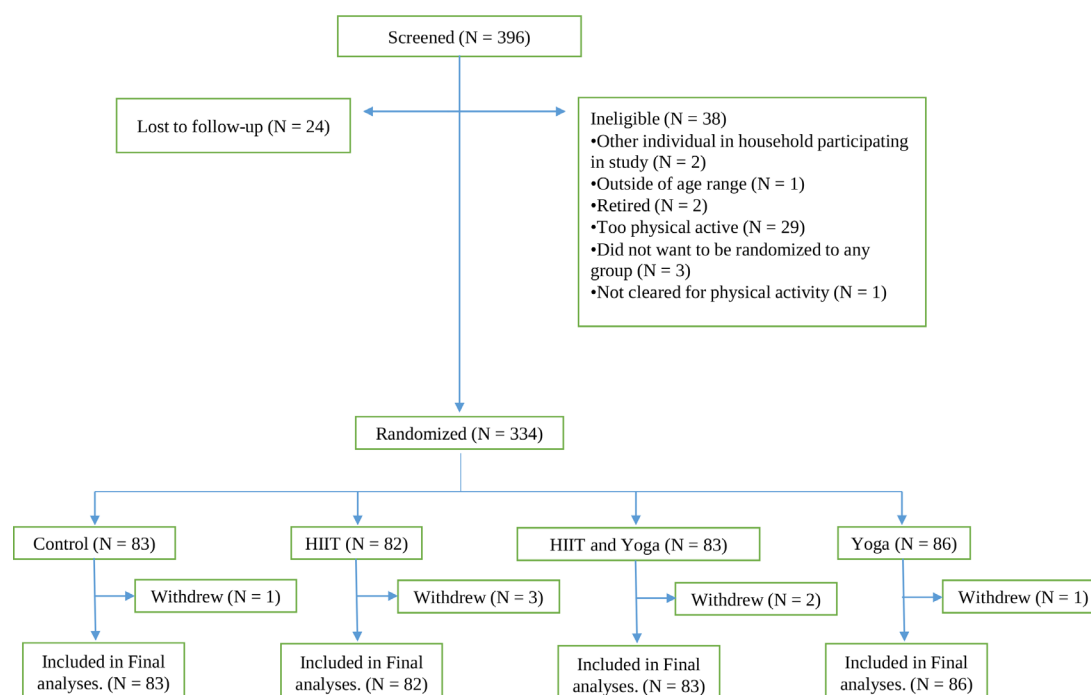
Screened (N = 396)

Lost to follow-up (N = 24)

Ineligible (N = 38)
•Other individual in household participating in study (N = 2)
•Outside of age range (N = 1)
•Retired (N = 2)
•Too physical active (N = 29)
•Did not want to be randomized to any group (N = 3)
•Not cleared for physical activity (N = 1)

Randomized (N = 334)

Control (N = 83)

Withdrew (N = 1)

Included in Final analyses. (N = 83)

HIIT (N = 82)

Withdrew (N = 3)

Included in Final analyses. (N = 82)

HIIT and Yoga (N = 83)

Withdrew (N = 2)

Included in Final analyses. (N = 83)

Yoga (N = 86)

Withdrew (N = 1)

Included in Final analyses. (N = 86)